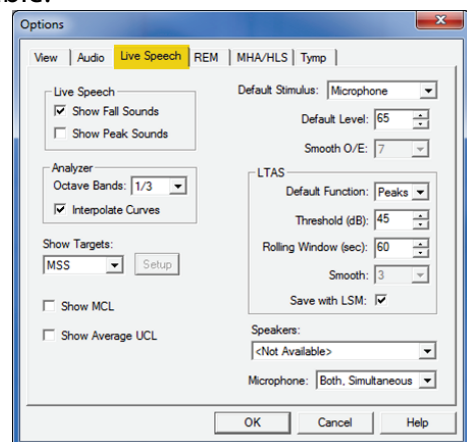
Options

View | Audio | Live Speech | REM | MHA/HLS | Tymp

Live Speech
☑ Show Fall Sounds
☐ Show Peak Sounds

Analyzer
Octave Bands: 1/3
☑ Interpolate Curves

Show Targets:
MSS
Setup

☐ Show MCL

☐ Show Average UCL

Default Stimulus: Microphone

Default Level: 65

Smooth O/E: 7

LTAS
Default Function: Peaks
Threshold (dB): 45
Rolling Window (sec): 60
Smooth: 3
Save with LSM: ☑

Speakers:
<Not Available>

Microphone: Both, Simultaneous

OK | Cancel | Help